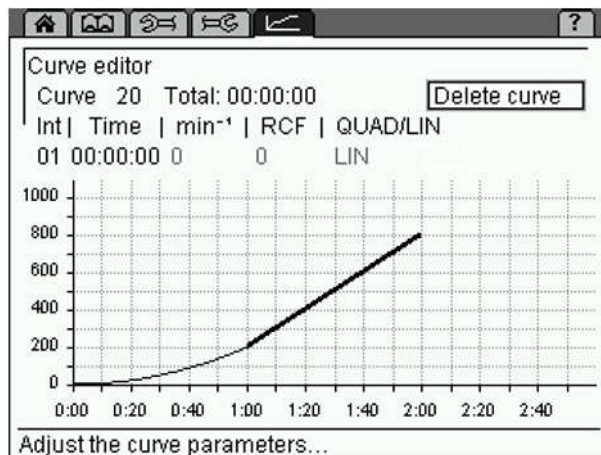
?

Curve editor

Curve 20 Total: 00:00:00

Delete curve

Int | Time | min$^{-1}$ | RCF | QUAD/LIN

01 00:00:00 0 0 LIN

1000
800
600
400
200
0

0:00 0:20 0:40 1:00 1:20 1:40 2:00 2:20 2:40

Adjust the curve parameters...